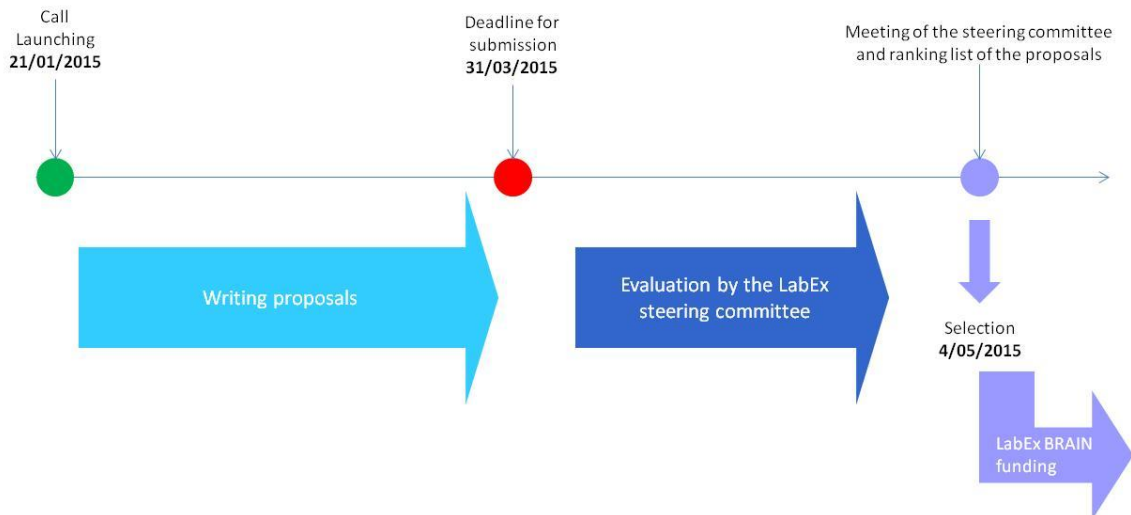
Call Launching
21/01/2015

Deadline for submission
31/03/2015

Meeting of the steering committee and ranking list of the proposals

Writing proposals

Evaluation by the LabEx steering committee

Selection
4/05/2015

LabEx BRAIN funding